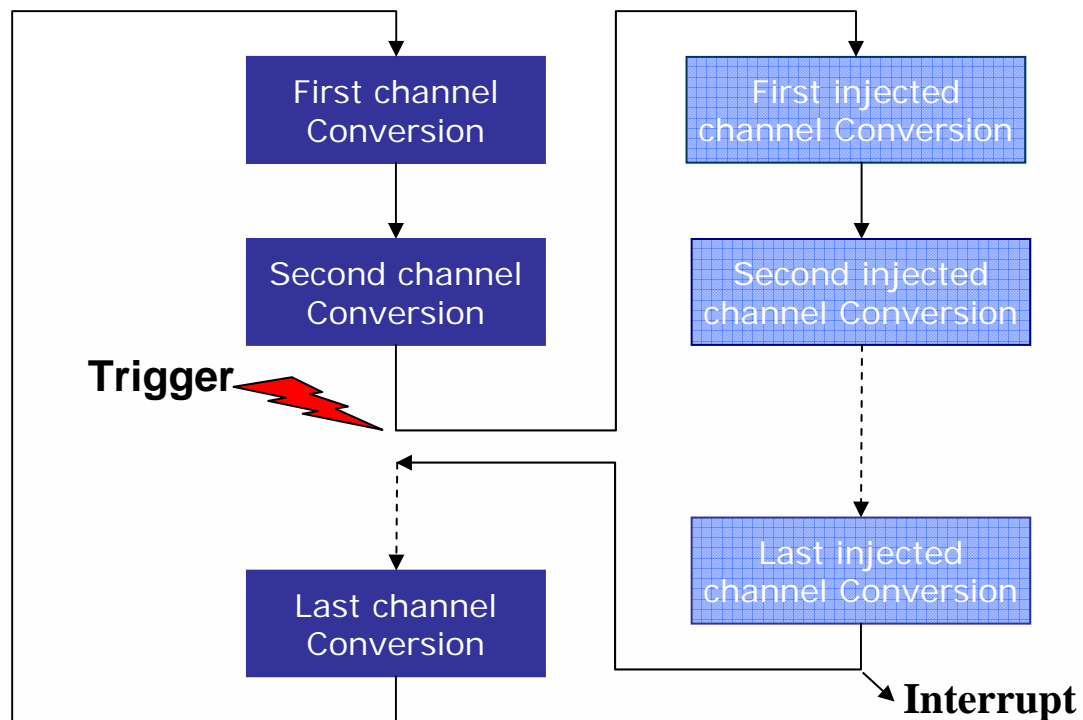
First channel Conversion

Second channel Conversion

Trigger

Last channel Conversion

First injected channel Conversion

Second injected channel Conversion

Last injected channel Conversion

Interrupt